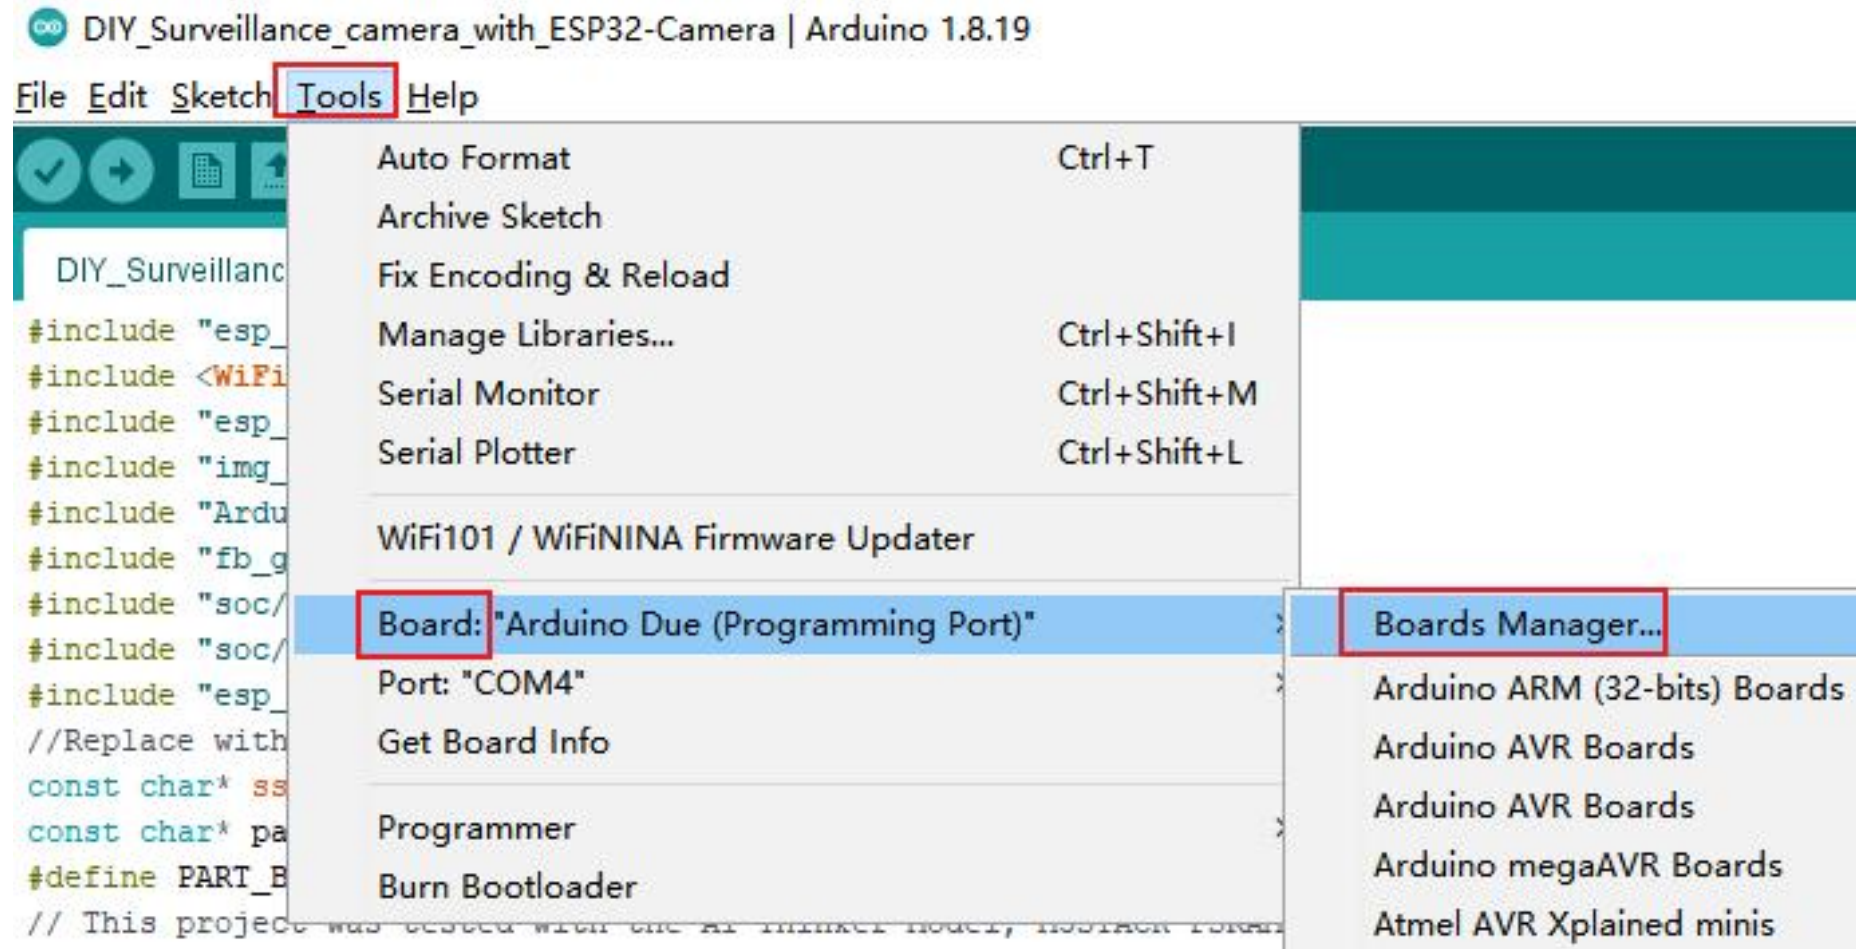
DIY_Surveillance_camera_with_ESP32-Camera | Arduino 1.8.19

File Edit Sketch Tools Help

DIY_Surveillanc

#include "esp_
#include <WiFi
#include "esp_
#include "img_
#include "Ardu
#include "fb_g
#include "soc/
#include "soc/
#include "esp_
//Replace with
const char* ss
const char* pa
#define PART_B
// This project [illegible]

Auto Format Ctrl+T
Archive Sketch
Fix Encoding & Reload
Manage Libraries... Ctrl+Shift+I
Serial Monitor Ctrl+Shift+M
Serial Plotter Ctrl+Shift+L
WiFi101 / WiFiNINA Firmware Updater
Board: "Arduino Due (Programming Port)"
Port: "COM4"
Get Board Info
Programmer
Burn Bootloader

Boards Manager...
Arduino ARM (32-bits) Boards
Arduino AVR Boards
Arduino AVR Boards
Arduino megaAVR Boards
Atmel AVR Xplained minis